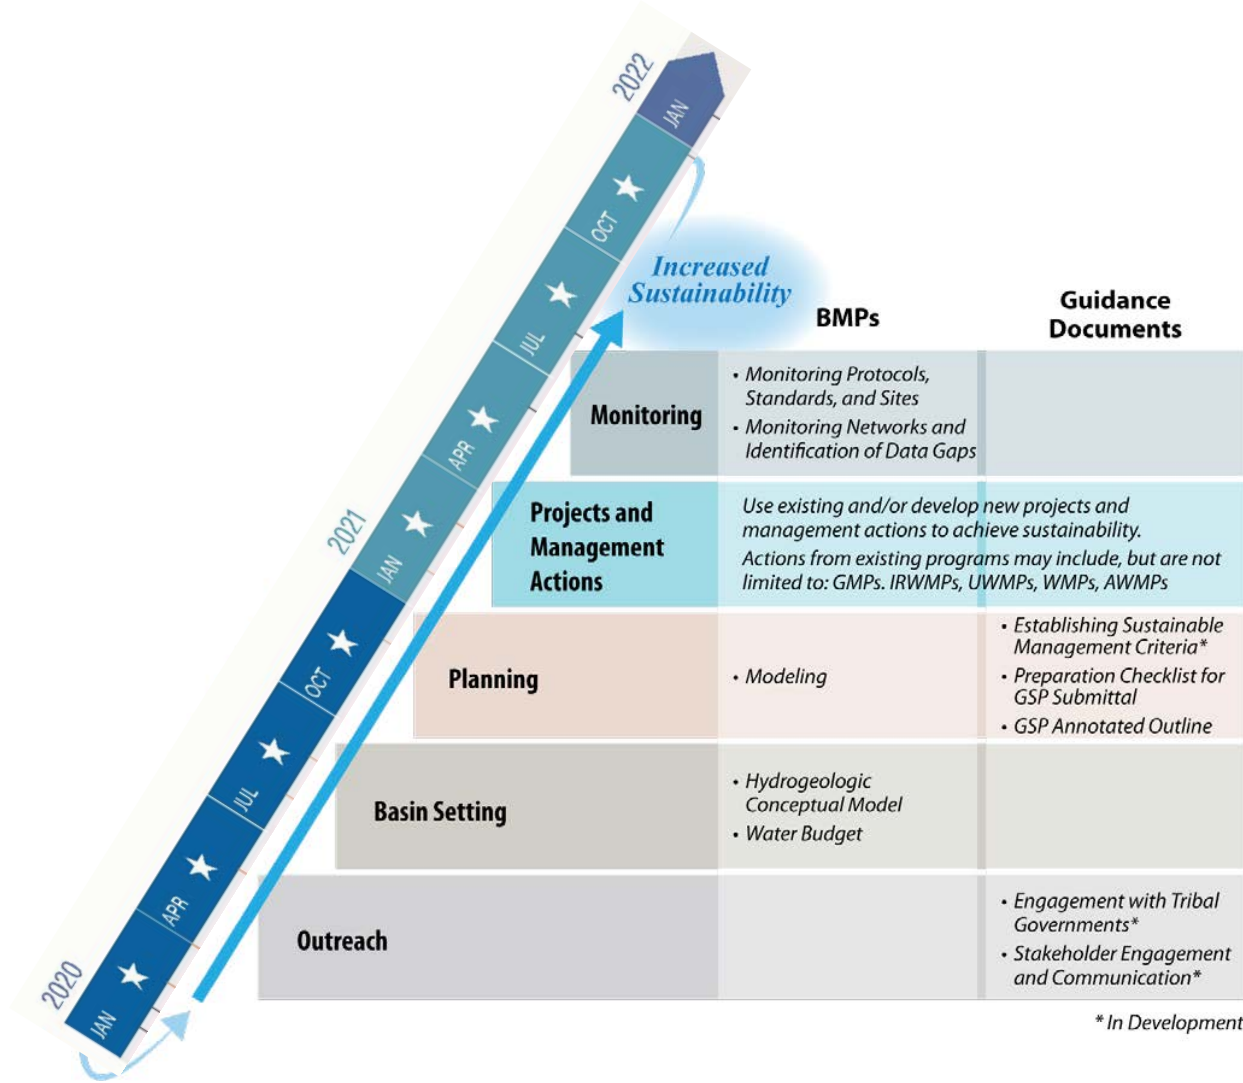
2022
JAN
OCT
JUL
APR
JAN
2021
OCT
JUL
APR
JAN
2020

Increased Sustainability

BMPs

Guidance Documents

| | BMPs | Guidance Documents |
|---|---|---|
| Monitoring | • Monitoring Protocols, Standards, and Sites<br>• Monitoring Networks and Identification of Data Gaps | |
| Projects and Management Actions | Use existing and/or develop new projects and management actions to achieve sustainability.<br>Actions from existing programs may include, but are not limited to: GMPs. IRWMPs, UWMPs, WMPs, AWMPs | |
| Planning | • Modeling | • Establishing Sustainable Management Criteria*<br>• Preparation Checklist for GSP Submittal<br>• GSP Annotated Outline |
| Basin Setting | • Hydrogeologic Conceptual Model<br>• Water Budget | |
| Outreach | | • Engagement with Tribal Governments*<br>• Stakeholder Engagement and Communication* |

* In Development